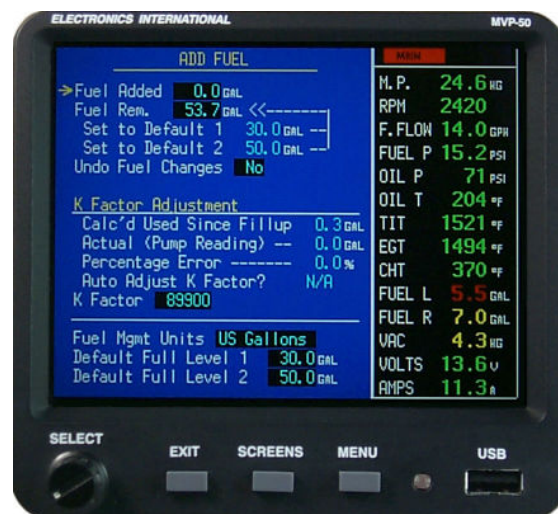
ELECTRONICS INTERNATIONAL
MVP-50

ADD FUEL

→Fuel Added 0.0 GAL
Fuel Rem. 53.7 GAL <<
Set to Default 1 30.0 GAL
Set to Default 2 50.0 GAL
Undo Fuel Changes No

K Factor Adjustment
Calc'd Used Since Fillup 0.3 GAL
Actual (Pump Reading) -- 0.0 GAL
Percentage Error ------- 0.0 %
Auto Adjust K Factor? N/A
K Factor 89900

Fuel Mgmt Units US Gallons
Default Full Level 1 30.0 GAL
Default Full Level 2 50.0 GAL

MAIN
M.P. 24.6 HG
RPM 2420
F.FLOW 14.0 GPH
FUEL P 15.2 PSI
OIL P 71 PSI
OIL T 204 °F
TIT 1521 °F
EGT 1494 °F
CHT 370 °F
FUEL L 5.5 GAL
FUEL R 7.0 GAL
VAC 4.3 HG
VOLTS 13.6 V
AMPS 11.3 A

SELECT
EXIT
SCREENS
MENU
USB